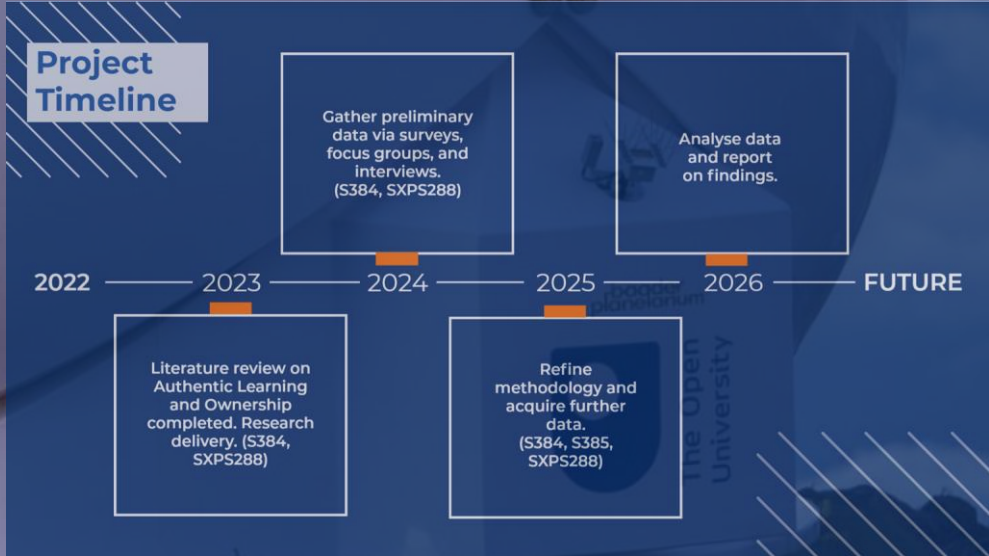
Project Timeline

Gather preliminary data via surveys, focus groups, and interviews. (S384, SXPS288)

Analyse data and report on findings.

2022 2023 2024 2025 2026 FUTURE

Literature review on Authentic Learning and Ownership completed. Research delivery. (S384, SXPS288)

Refine methodology and acquire further data. (S384, S385, SXPS288)

The Open University